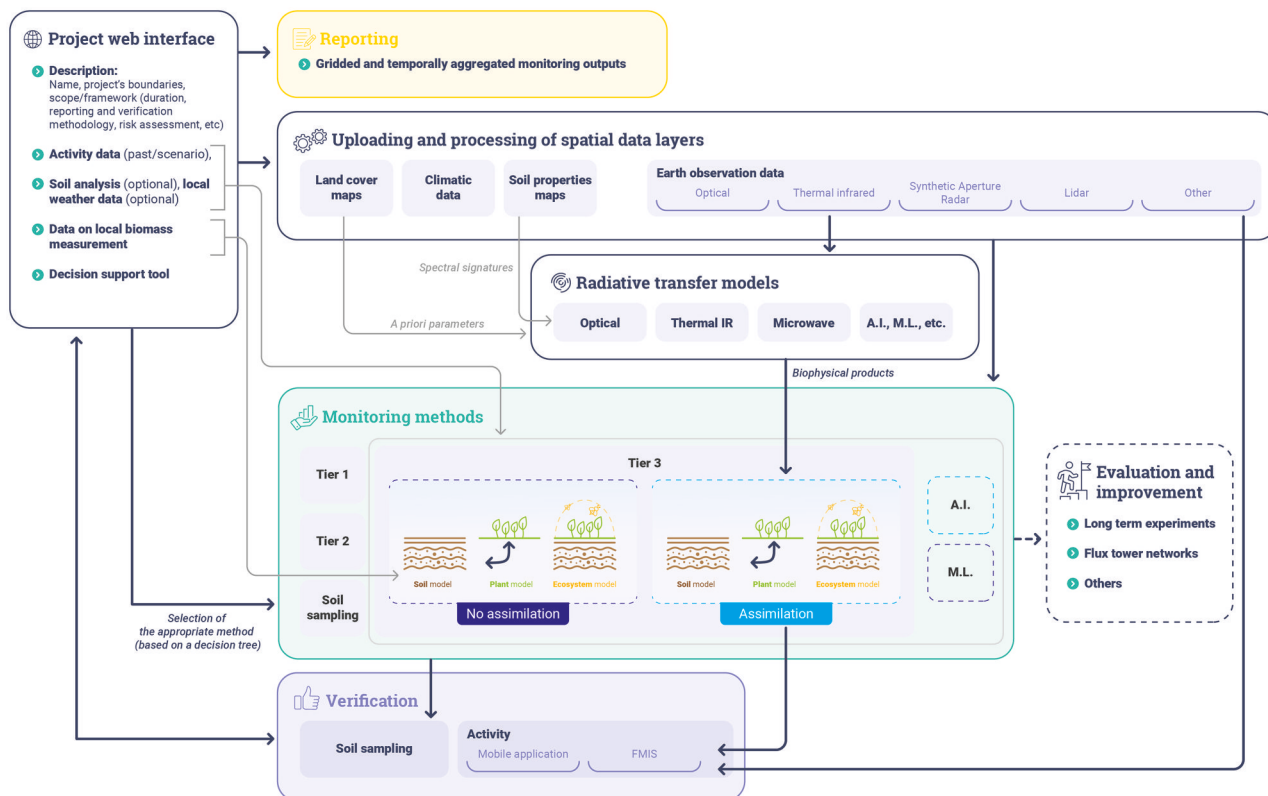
Project web interface

Description: Name, project's boundaries, scope/framework (duration, reporting and verification methodology, risk assessment, etc)

Activity data (past/scenario),

Soil analysis (optional), local weather data (optional)

Data on local biomass measurement

Decision support tool

Reporting

Gridded and temporally aggregated monitoring outputs

Uploading and processing of spatial data layers

Land cover maps

Climatic data

Soil properties maps

Earth observation data

Optical

Thermal infrared

Synthetic Aperture Radar

Lidar

Other

Spectral signatures

Radiative transfer models

A priori parameters

Optical

Thermal IR

Microwave

A.I., M.L., etc.

Biophysical products

Monitoring methods

Tier 1

Tier 2

Soil sampling

Tier 3

Soil model

Plant model

Ecosystem model

No assimilation

Soil model

Plant model

Ecosystem model

Assimilation

A.I.

M.L.

Evaluation and improvement

Long term experiments

Flux tower networks

Others

Selection of the appropriate method (based on a decision tree)

Verification

Soil sampling

Activity

Mobile application

FMIS